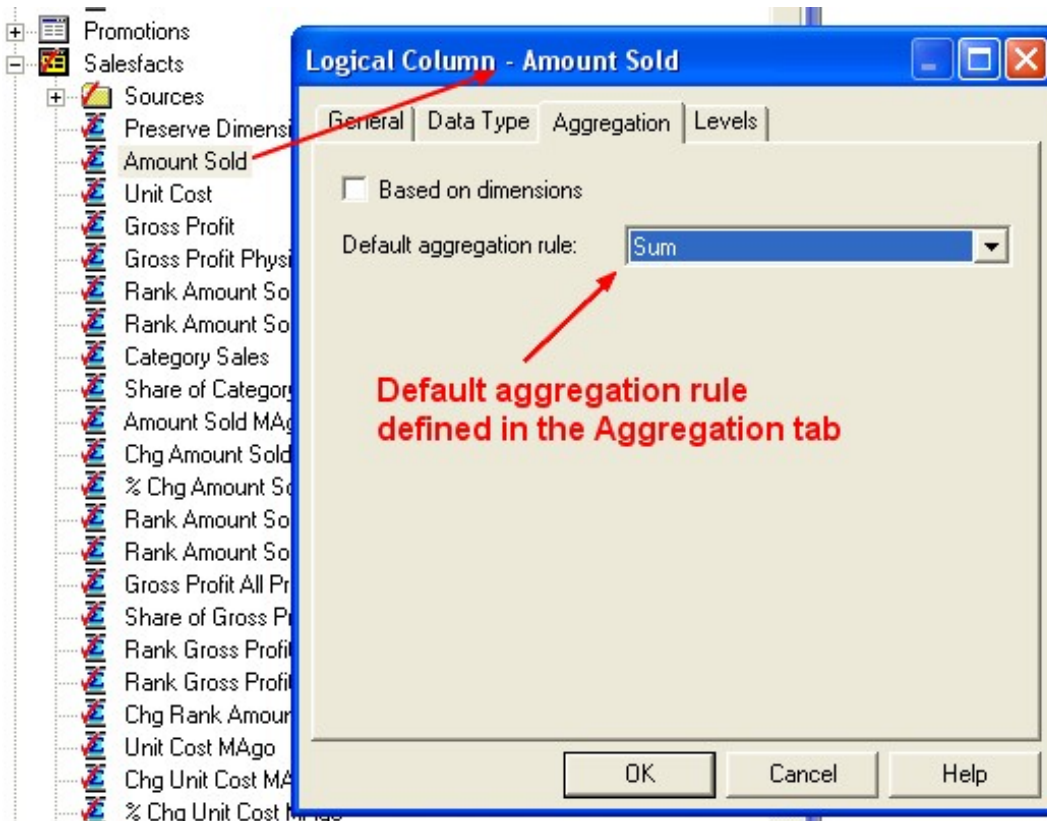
Promotions
Salesfacts
Sources
Preserve Dimensi
Amount Sold
Unit Cost
Gross Profit
Gross Profit Physi
Rank Amount So
Rank Amount So
Category Sales
Share of Categor
Amount Sold MAg
Chg Amount Sold
% Chg Amount So
Rank Amount So
Rank Amount So
Gross Profit All Pr
Share of Gross P
Rank Gross Profi
Rank Gross Profi
Chg Rank Amour
Unit Cost MAgo
Chg Unit Cost MA
% Chg Unit Cost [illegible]

Logical Column - Amount Sold

General | Data Type | Aggregation | Levels

Based on dimensions

Default aggregation rule: Sum

Default aggregation rule defined in the Aggregation tab

OK | Cancel | Help